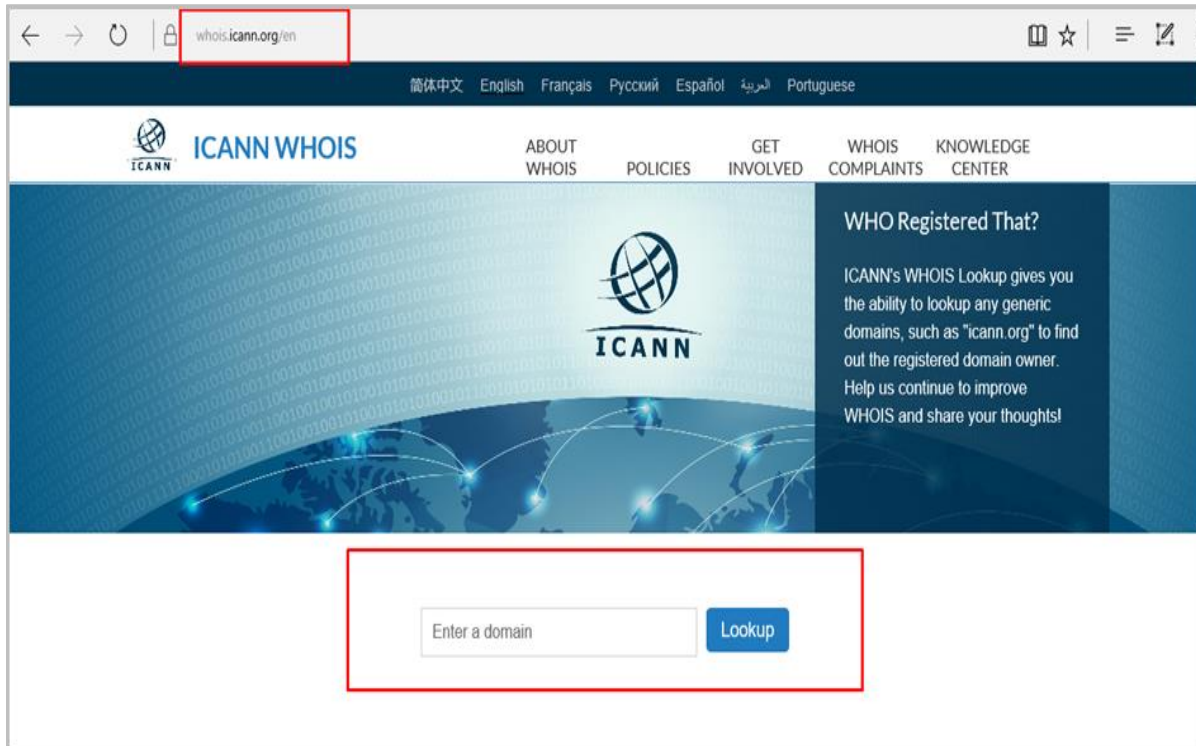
whois.icann.org/en

简体中文 English Français Русский Español العربية Portuguese

ICANN

ICANN WHOIS

ABOUT WHOIS POLICIES GET INVOLVED WHOIS COMPLAINTS KNOWLEDGE CENTER

ICANN

WHO Registered That?

ICANN's WHOIS Lookup gives you the ability to lookup any generic domains, such as "icann.org" to find out the registered domain owner. Help us continue to improve WHOIS and share your thoughts!

Enter a domain

Lookup